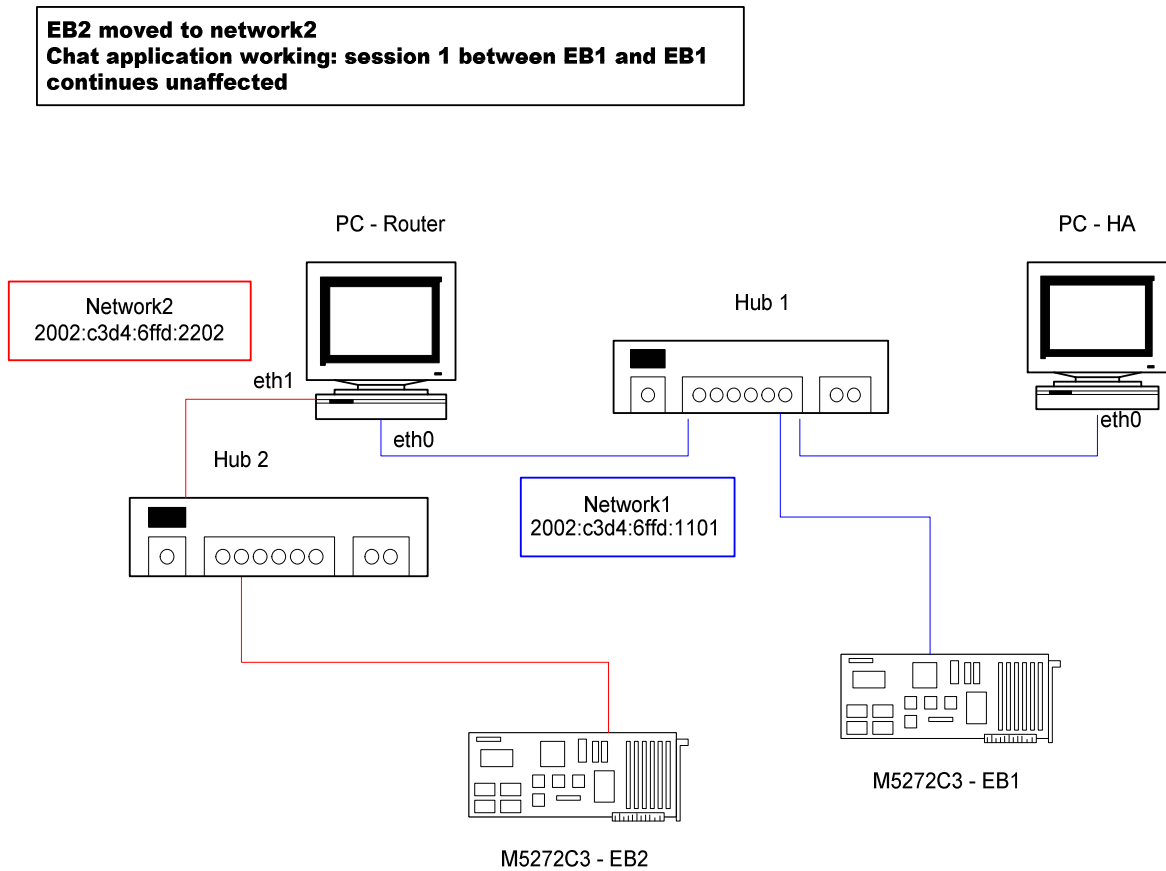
EB2 moved to network2
Chat application working: session 1 between EB1 and EB1 continues unaffected

PC - Router

PC - HA

Network2
2002:c3d4:6ffd:2202

Hub 1

eth1

eth0

eth0

Hub 2

Network1
2002:c3d4:6ffd:1101

M5272C3 - EB1

M5272C3 - EB2